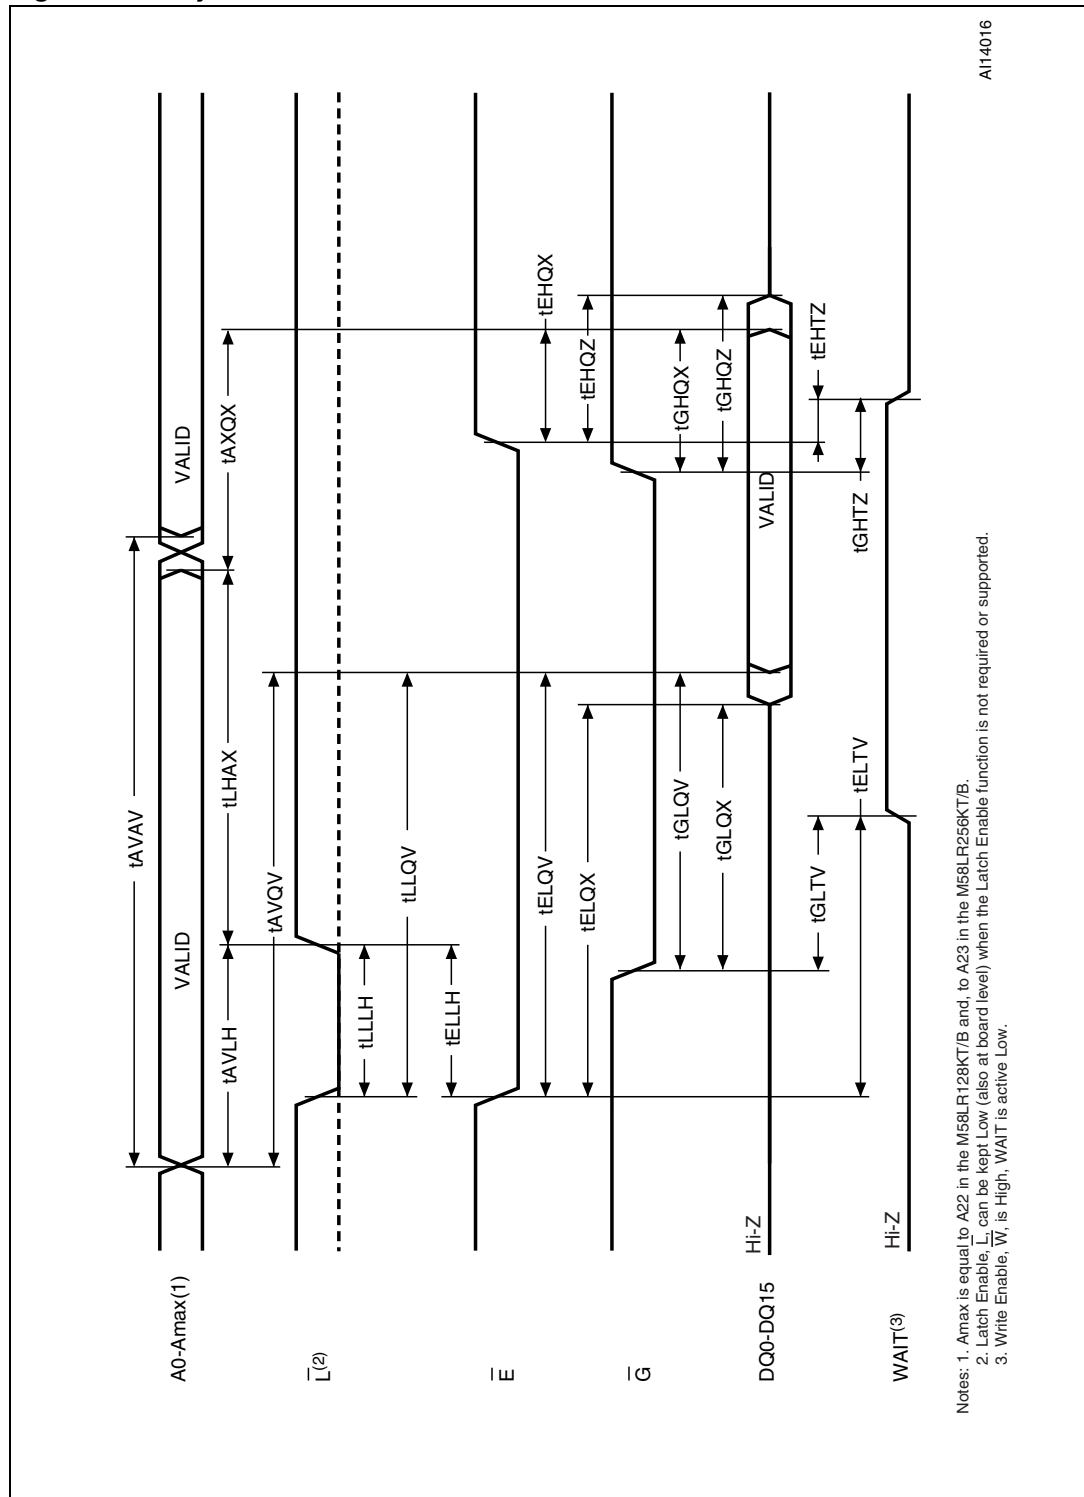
A0-Amax(1)

VALID

VALID

tAVAV

tAVLH

tLHAX

tAXQX

tAVQV

$\overline{L}^{(2)}$

tLLLH

tLLQV

tELLH

$\overline{E}$

tELQV

tELQX

tEHQX

tEHQZ

$\overline{G}$

tGLQV

tGLQX

tGHQX

tGHQZ

DQ0-DQ15

Hi-Z

VALID

WAIT(3)

Hi-Z

tGLTV

tELTV

tGHTZ

tEHTZ

Notes: 1. Amax is equal to A22 in the M58LR128KT/B and, to A23 in the M58LR256KT/B.
2. Latch Enable, $\overline{L}$, can be kept Low (also at board level) when the Latch Enable function is not required or supported.
3. Write Enable, $\overline{W}$, is High, WAIT is active Low.

AI14016